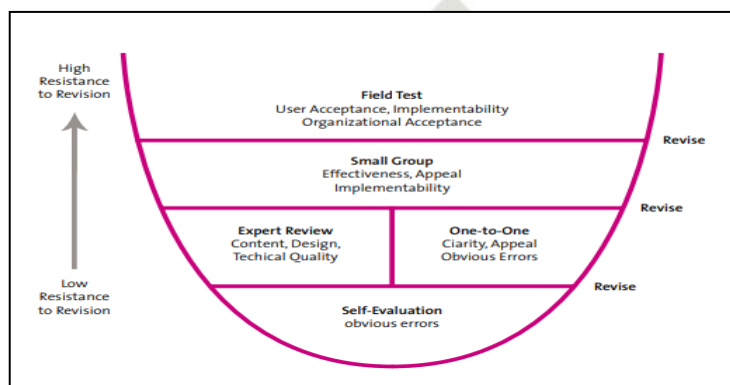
High Resistance to Revision

Field Test
User Acceptance, Implementability
Organizational Acceptance

Revise

Small Group
Effectiveness, Appeal
Implementability

Revise

Expert Review
Content, Design,
Techical Quality

One-to-One
Ciarity, Appeal
Obvious Errors

Low Resistance to Revision

Revise

Self-Evaluation
obvious errors